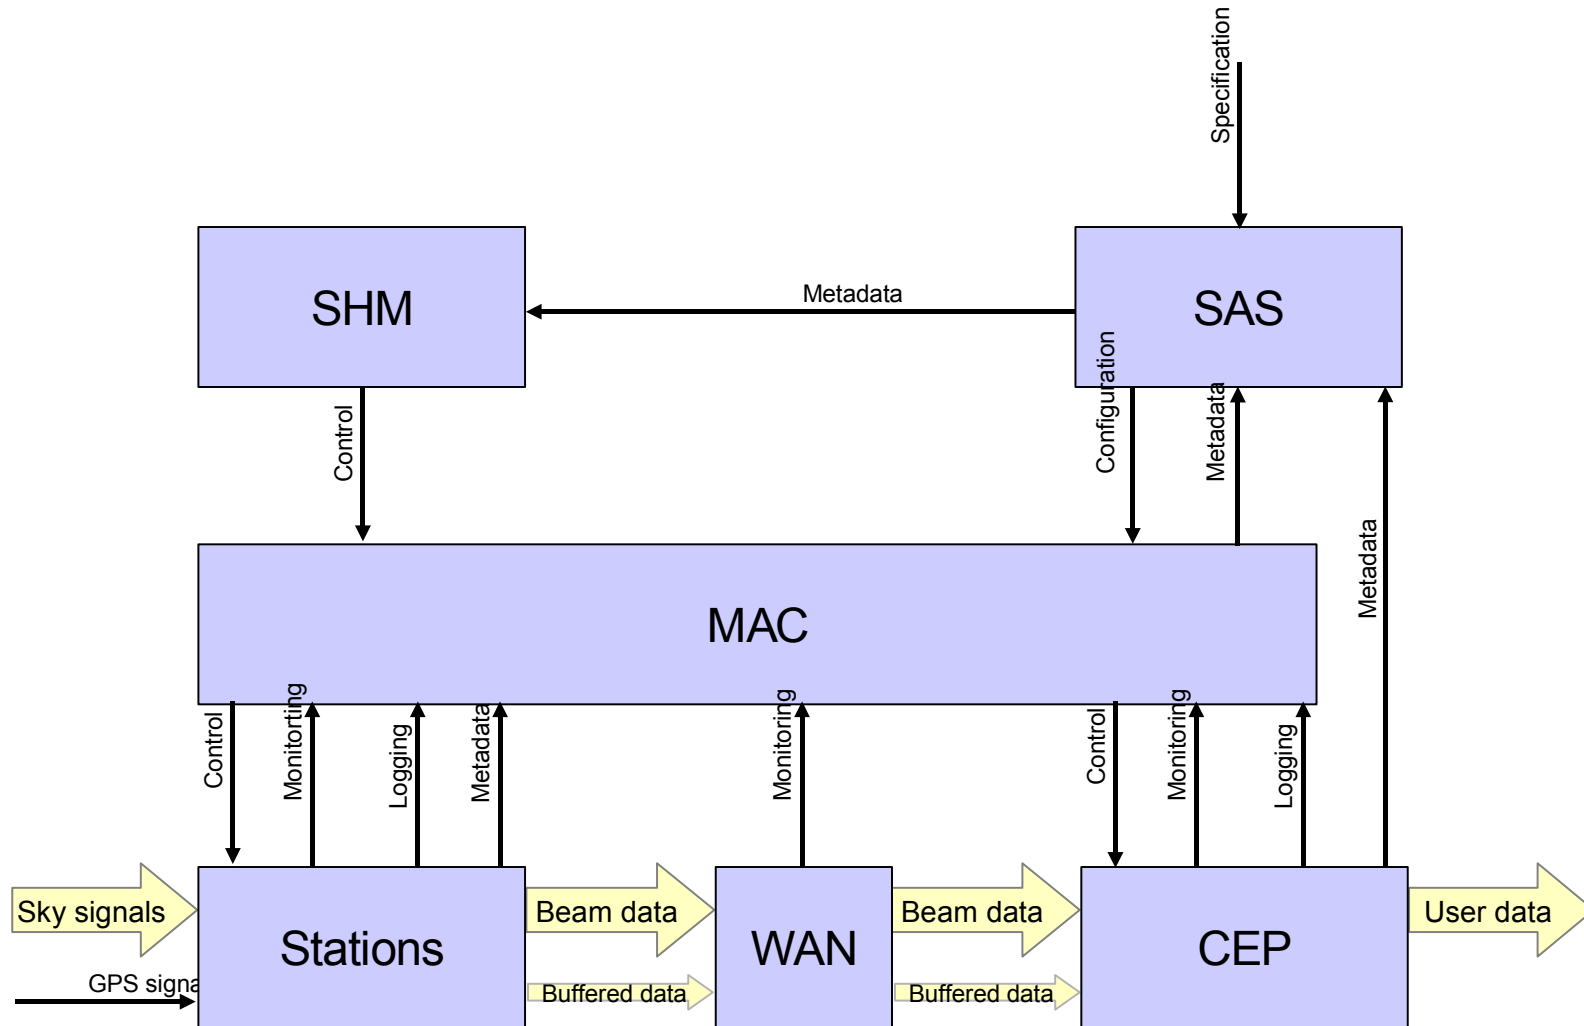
Specification

SHM

Metadata

SAS

Control

Configuration

Metadata

Metadata

MAC

Control

Monitorting

Logging

Metadata

Monitoring

Control

Monitoring

Logging

Sky signals

Stations

Beam data

WAN

Beam data

CEP

User data

GPS signa

Buffered data

Buffered data